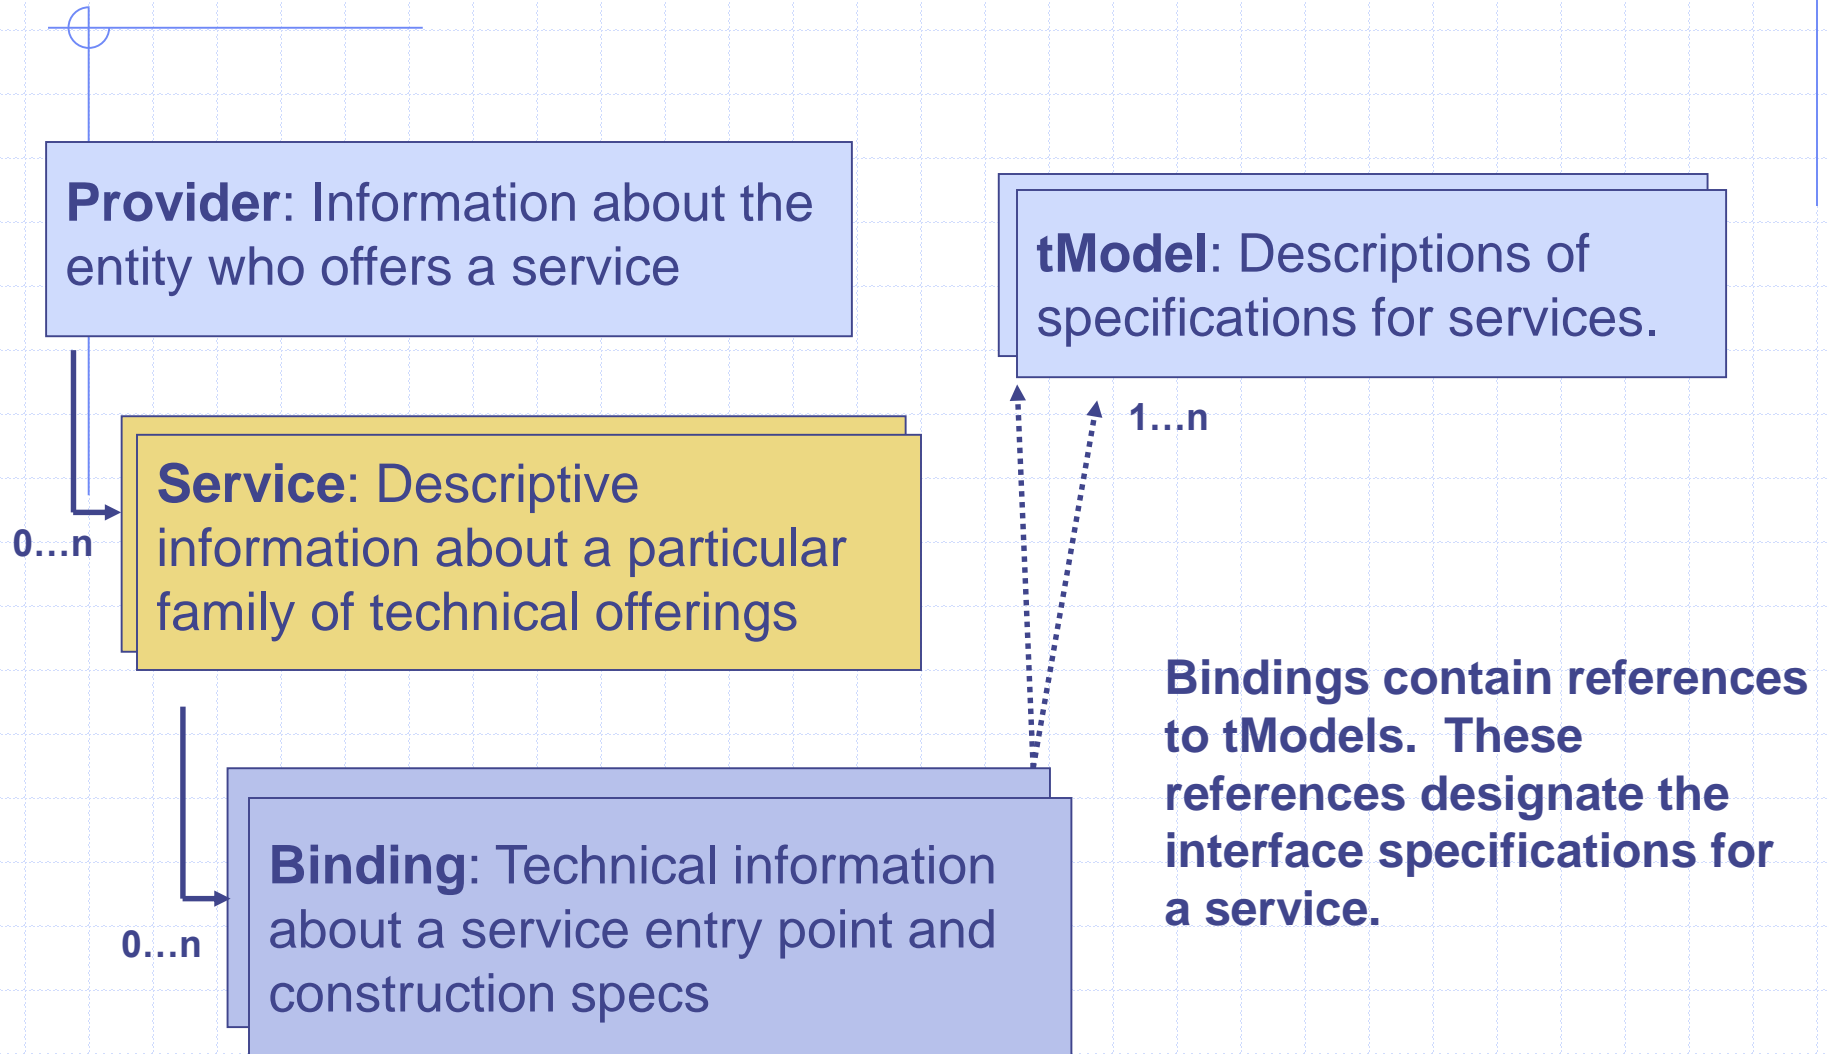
**Provider**: Information about the entity who offers a service

**tModel**: Descriptions of specifications for services.

1…n

**Service**: Descriptive information about a particular family of technical offerings

0…n

Bindings contain references to tModels. These references designate the interface specifications for a service.

**Binding**: Technical information about a service entry point and construction specs

0…n